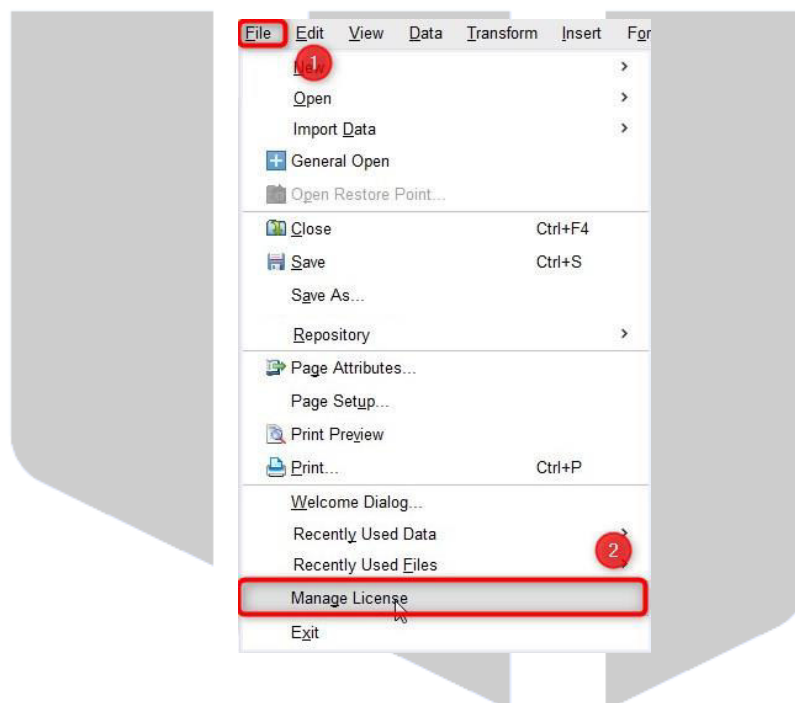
File Edit View Data Transform Insert For

1

New

Open

Import Data

General Open

Open Restore Point...

Close Ctrl+F4

Save Ctrl+S

Save As...

Repository

Page Attributes...

Page Setup...

Print Preview

Print... Ctrl+P

Welcome Dialog...

Recently Used Data

Recently Used Files

2

Manage License

Exit